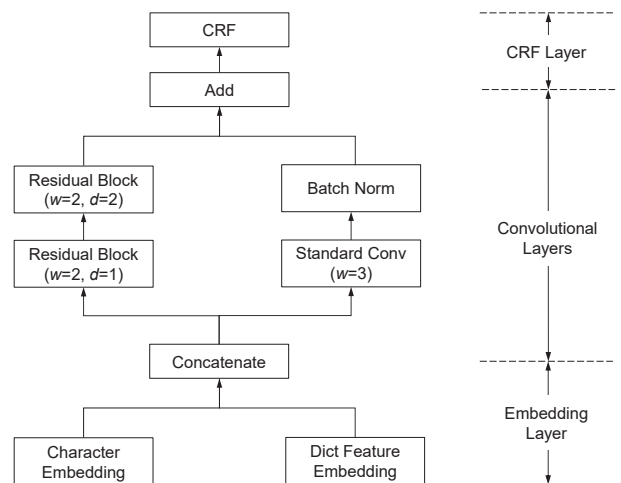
CRF

Add

Residual Block ($w$=2, $d$=2)

Residual Block ($w$=2, $d$=1)

Batch Norm

Standard Conv ($w$=3)

Concatenate

Character Embedding

Dict Feature Embedding

CRF Layer

Convolutional Layers

Embedding Layer